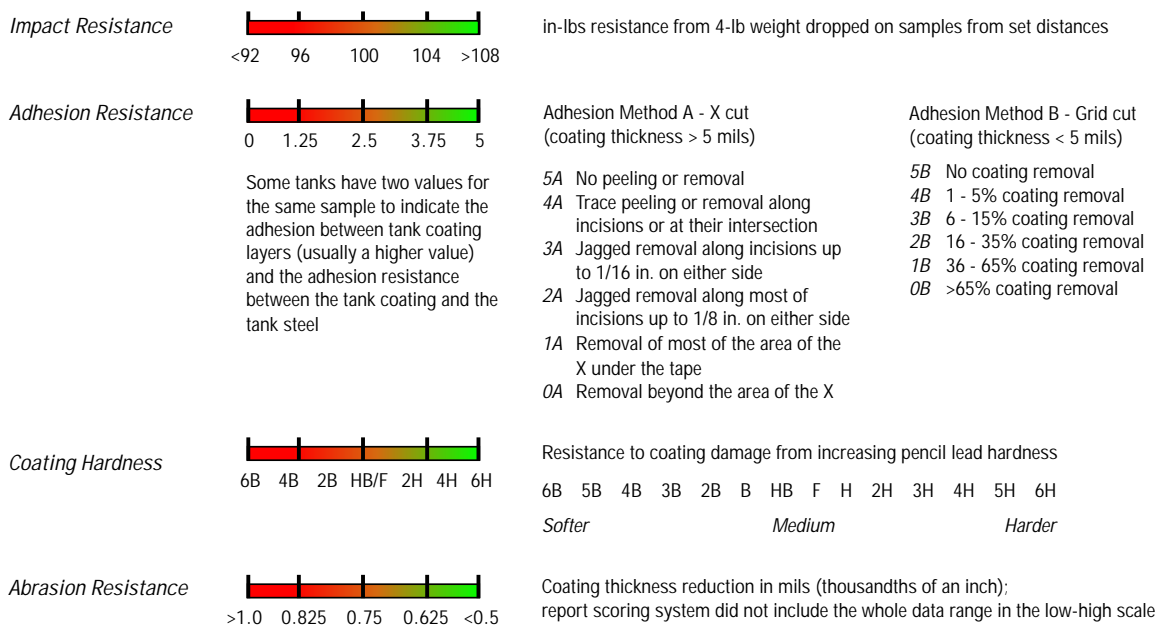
Impact Resistance

<92 96 100 104 >108

in-lbs resistance from 4-lb weight dropped on samples from set distances

Adhesion Resistance

0 1.25 2.5 3.75 5

Some tanks have two values for the same sample to indicate the adhesion between tank coating layers (usually a higher value) and the adhesion resistance between the tank coating and the tank steel

Adhesion Method A - X cut
(coating thickness > 5 mils)

5A No peeling or removal
4A Trace peeling or removal along incisions or at their intersection
3A Jagged removal along incisions up to 1/16 in. on either side
2A Jagged removal along most of incisions up to 1/8 in. on either side
1A Removal of most of the area of the X under the tape
0A Removal beyond the area of the X

Adhesion Method B - Grid cut
(coating thickness < 5 mils)

5B No coating removal
4B 1 - 5% coating removal
3B 6 - 15% coating removal
2B 16 - 35% coating removal
1B 36 - 65% coating removal
0B >65% coating removal

Coating Hardness

6B 4B 2B HB/F 2H 4H 6H

Resistance to coating damage from increasing pencil lead hardness

6B 5B 4B 3B 2B B HB F H 2H 3H 4H 5H 6H

Softer Medium Harder

Abrasion Resistance

>1.0 0.825 0.75 0.625 <0.5

Coating thickness reduction in mils (thousandths of an inch);
report scoring system did not include the whole data range in the low-high scale